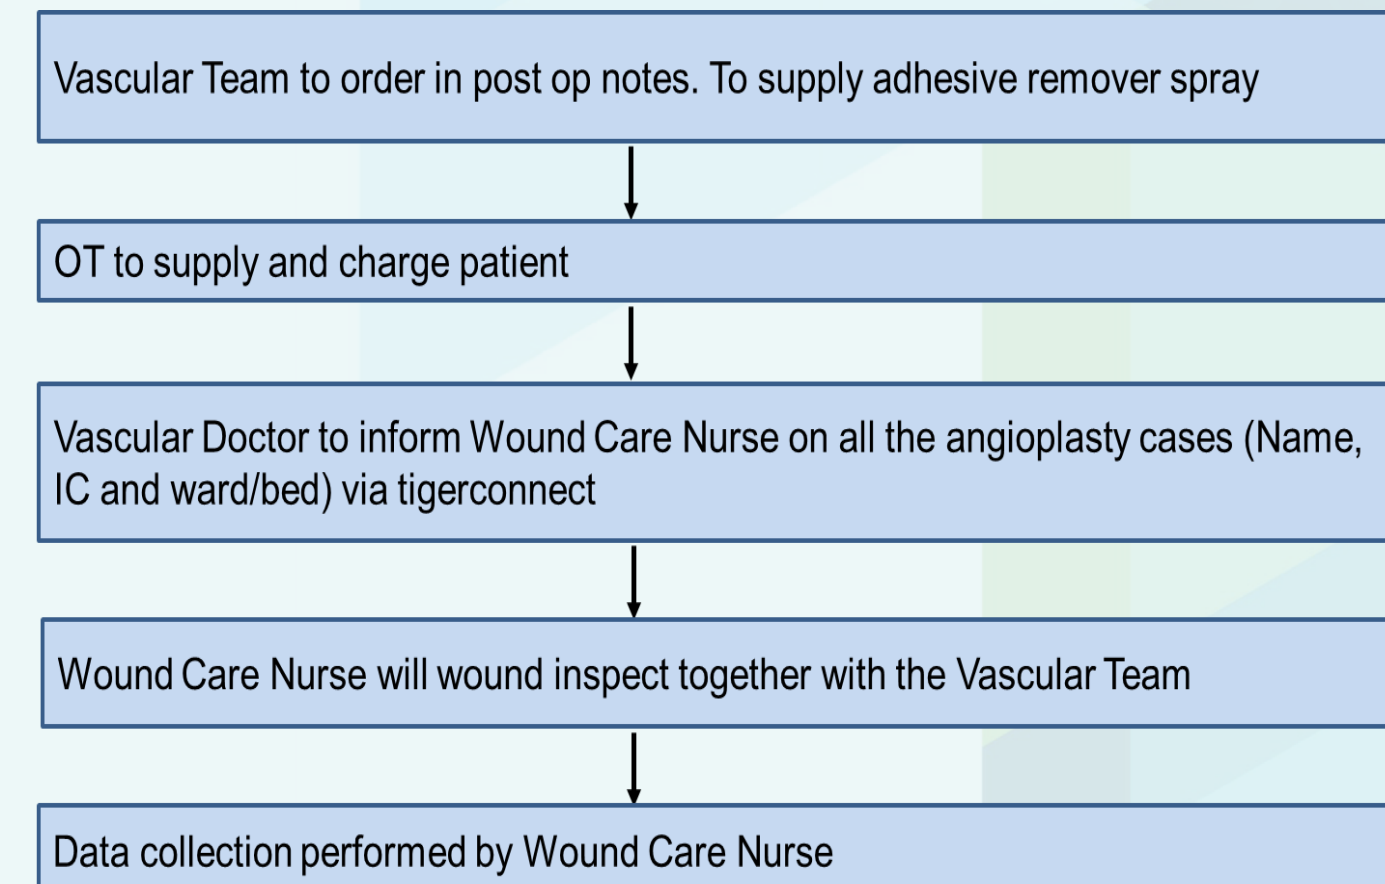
Vascular Team to order in post op notes. To supply adhesive remover spray

OT to supply and charge patient

Vascular Doctor to inform Wound Care Nurse on all the angioplasty cases (Name, IC and ward/bed) via tigerconnect

Wound Care Nurse will wound inspect together with the Vascular Team

Data collection performed by Wound Care Nurse